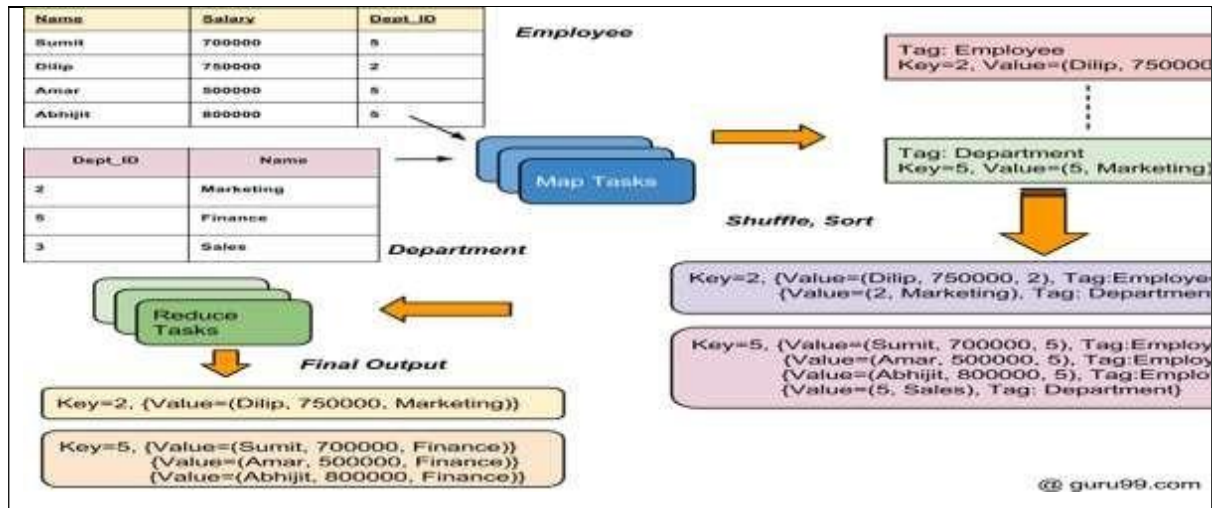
| Name | Salary | Dept_ID |
|---|---|---|
| Sumit | 700000 | 5 |
| Dilip | 750000 | 2 |
| Amar | 500000 | 5 |
| Abhijit | 800000 | 5 |

Employee

| Dept_ID | Name |
|---|---|
| 2 | Marketing |
| 5 | Finance |
| 3 | Sales |

Department

Map Tasks

Tag: Employee
Key=2, Value=(Dilip, 750000

Tag: Department
Key=5, Value=(5, Marketing)

Shuffle, Sort

Key=2, {Value=(Dilip, 750000, 2), Tag:Employe
{Value=(2, Marketing), Tag: Departmen

Key=5, {Value=(Sumit, 700000, 5), Tag:Employ
{Value=(Amar, 500000, 5), Tag:Employ
{Value=(Abhijit, 800000, 5), Tag:Emplo
{Value=(5, Sales), Tag: Department)

Reduce Tasks

Final Output

Key=2, {Value=(Dilip, 750000, Marketing))

Key=5, {Value=(Sumit, 700000, Finance))
{Value=(Amar, 500000, Finance))
{Value=(Abhijit, 800000, Finance))

@ guru99.com